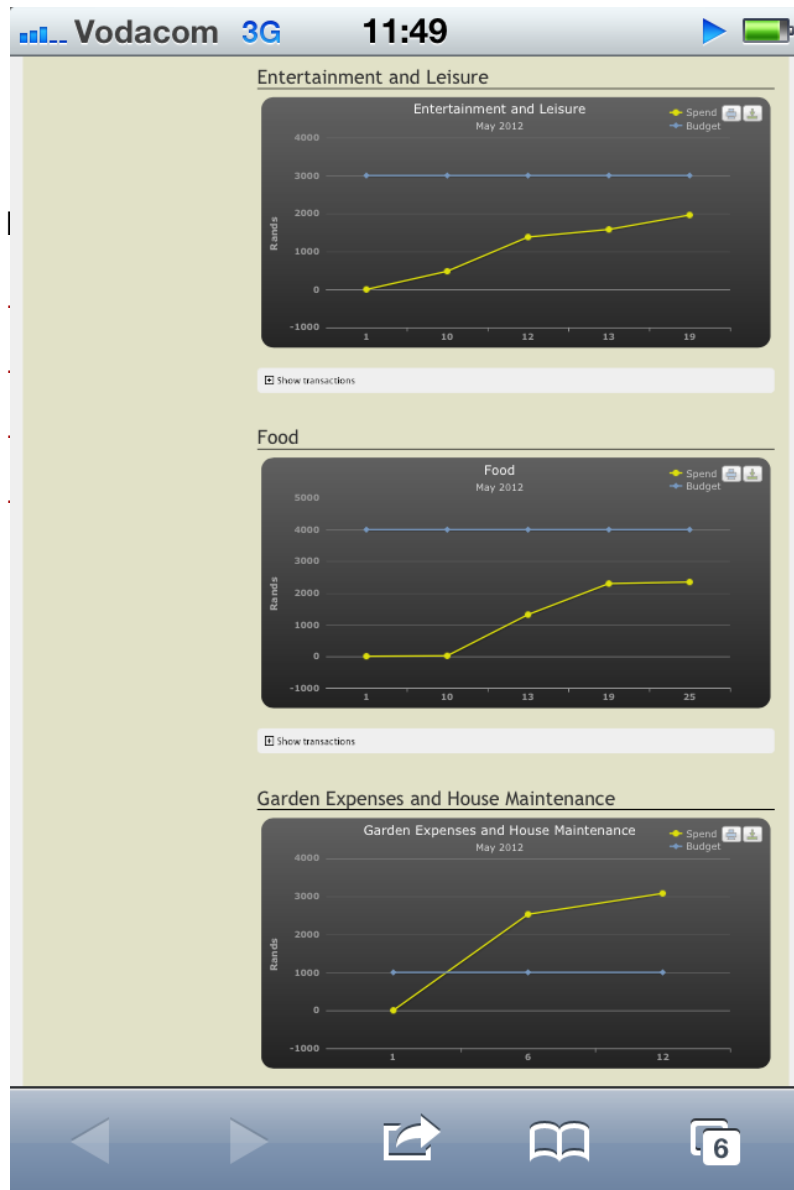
Vodacom 3G 11:49

Entertainment and Leisure

Entertainment and Leisure
May 2012
Spend
Budget
4000
3000
2000
1000
0
-1000
Rands
1 10 12 13 19

Show transactions

Food

Food
May 2012
Spend
Budget
5000
4000
3000
2000
1000
0
-1000
Rands
1 10 13 19 25

Show transactions

Garden Expenses and House Maintenance

Garden Expenses and House Maintenance
May 2012
Spend
Budget
4000
3000
2000
1000
0
-1000
Rands
1 6 12

6